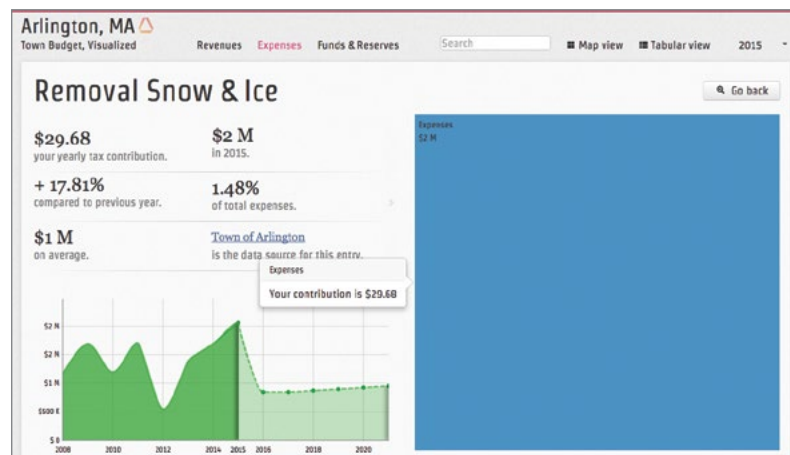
Arlington, MA
Town Budget, Visualized

Revenues Expenses Funds & Reserves Search Map view Tabular view 2015

Removal Snow & Ice

Go back

$29.68
your yearly tax contribution.

$2 M
in 2015.

+ 17.81%
compared to previous year.

1.48%
of total expenses.

$1 M
on average.

Town of Arlington
is the data source for this entry.

Expenses
Your contribution is $29.68

$2 M
$2 M
$1 M
$500 K
$0

2008 2010 2012 2014 2015 2016 2018 2020

Expenses
$2 M